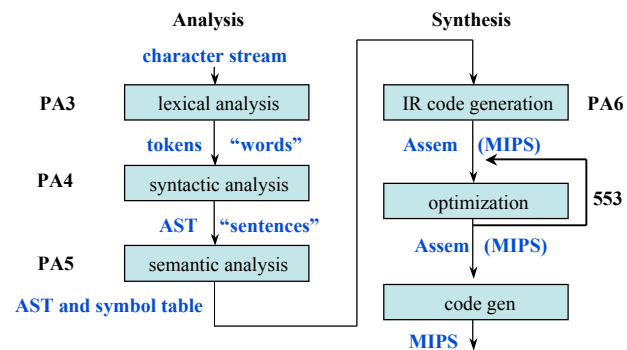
Analysis

character stream

PA3 lexical analysis

tokens "words"

PA4 syntactic analysis

AST "sentences"

PA5 semantic analysis

AST and symbol table

Synthesis

IR code generation PA6

Assem (MIPS)

optimization

553

Assem (MIPS)

code gen

MIPS